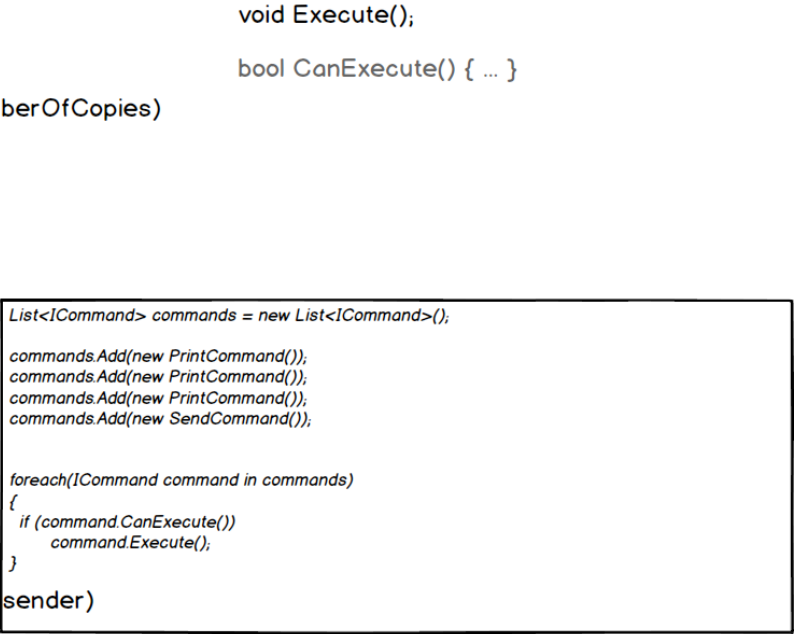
void Execute();

bool CanExecute() { ... }

berOfCopies)

List<ICommand> commands = new List<ICommand>();

commands.Add(new PrintCommand());
commands.Add(new PrintCommand());
commands.Add(new PrintCommand());
commands.Add(new SendCommand());

foreach(ICommand command in commands)
{
 if (command.CanExecute())
 command.Execute();
}

sender)